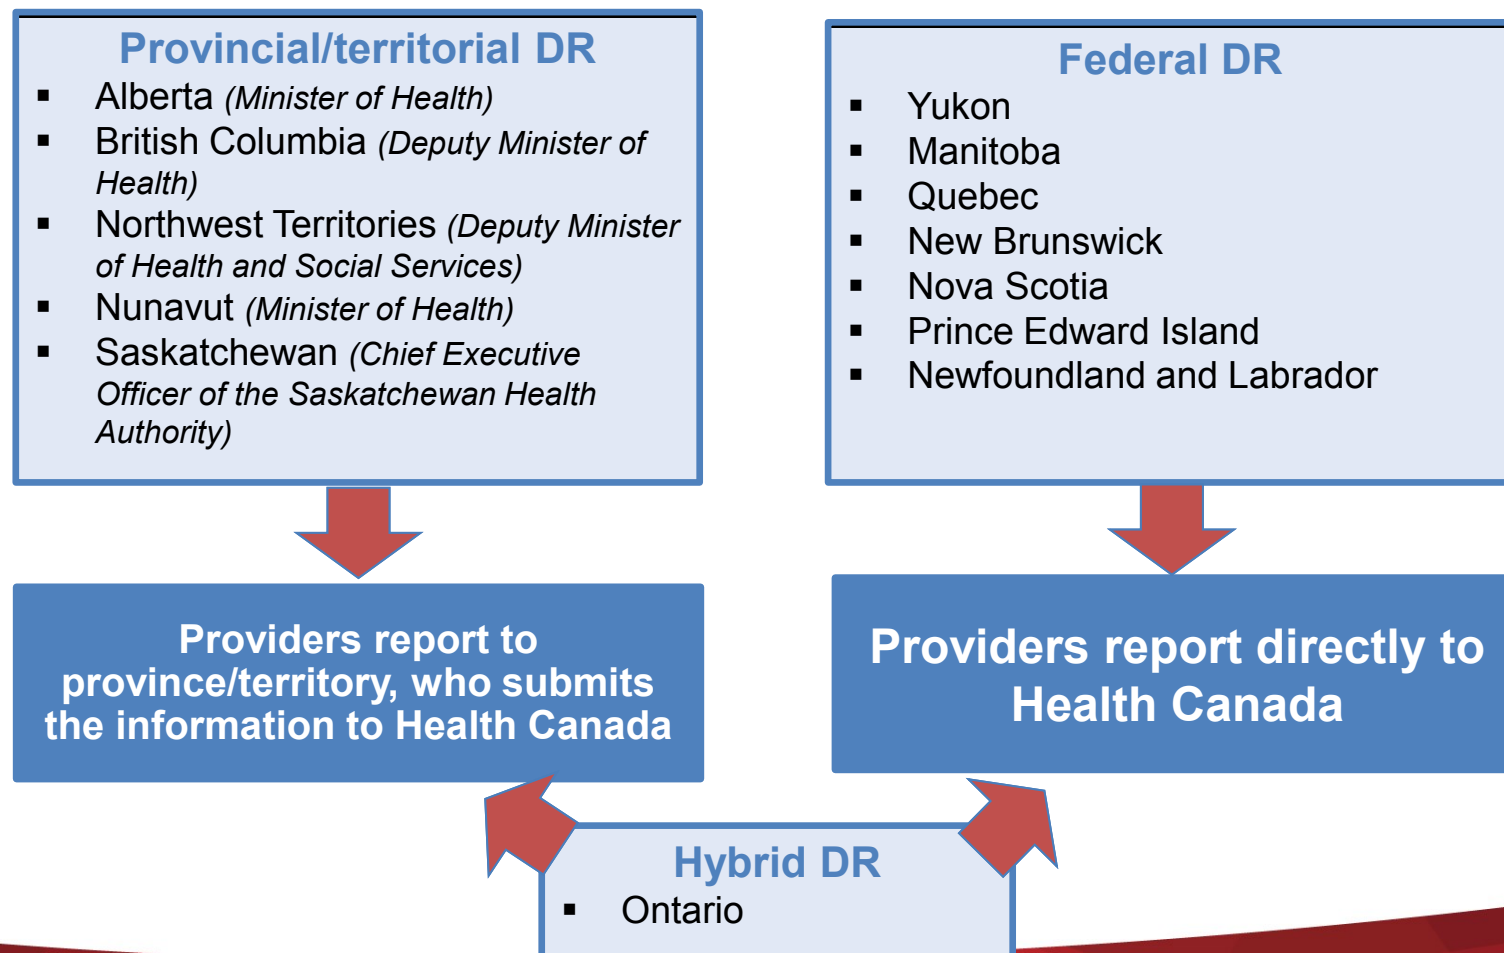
Provincial/territorial DR
- Alberta *(Minister of Health)*
- British Columbia *(Deputy Minister of Health)*
- Northwest Territories *(Deputy Minister of Health and Social Services)*
- Nunavut *(Minister of Health)*
- Saskatchewan *(Chief Executive Officer of the Saskatchewan Health Authority)*

Federal DR
- Yukon
- Manitoba
- Quebec
- New Brunswick
- Nova Scotia
- Prince Edward Island
- Newfoundland and Labrador

Providers report to province/territory, who submits the information to Health Canada

Providers report directly to Health Canada

Hybrid DR
- Ontario